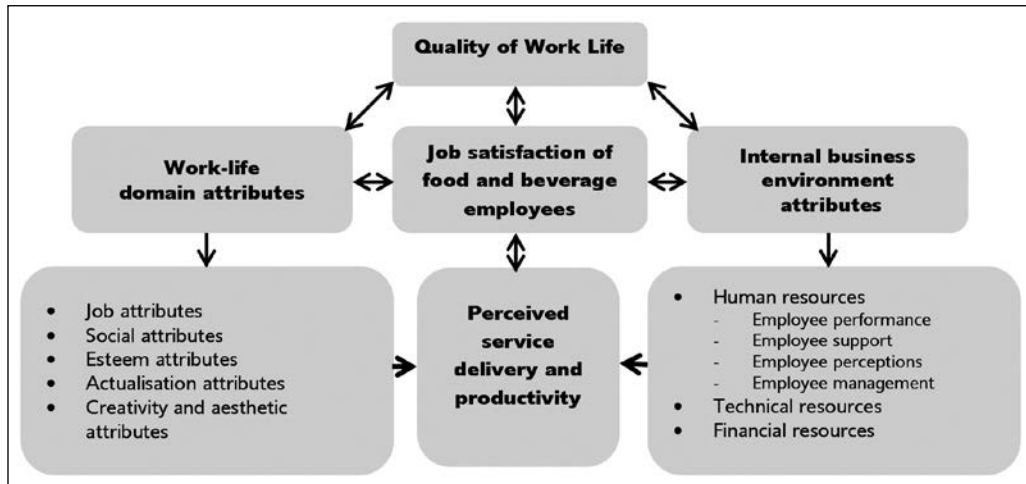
Quality of Work Life

Work-life domain attributes

Job satisfaction of food and beverage employees

Internal business environment attributes

- Job attributes
- Social attributes
- Esteem attributes
- Actualisation attributes
- Creativity and aesthetic attributes

Perceived service delivery and productivity

- Human resources
  - Employee performance
  - Employee support
  - Employee perceptions
  - Employee management
- Technical resources
- Financial resources